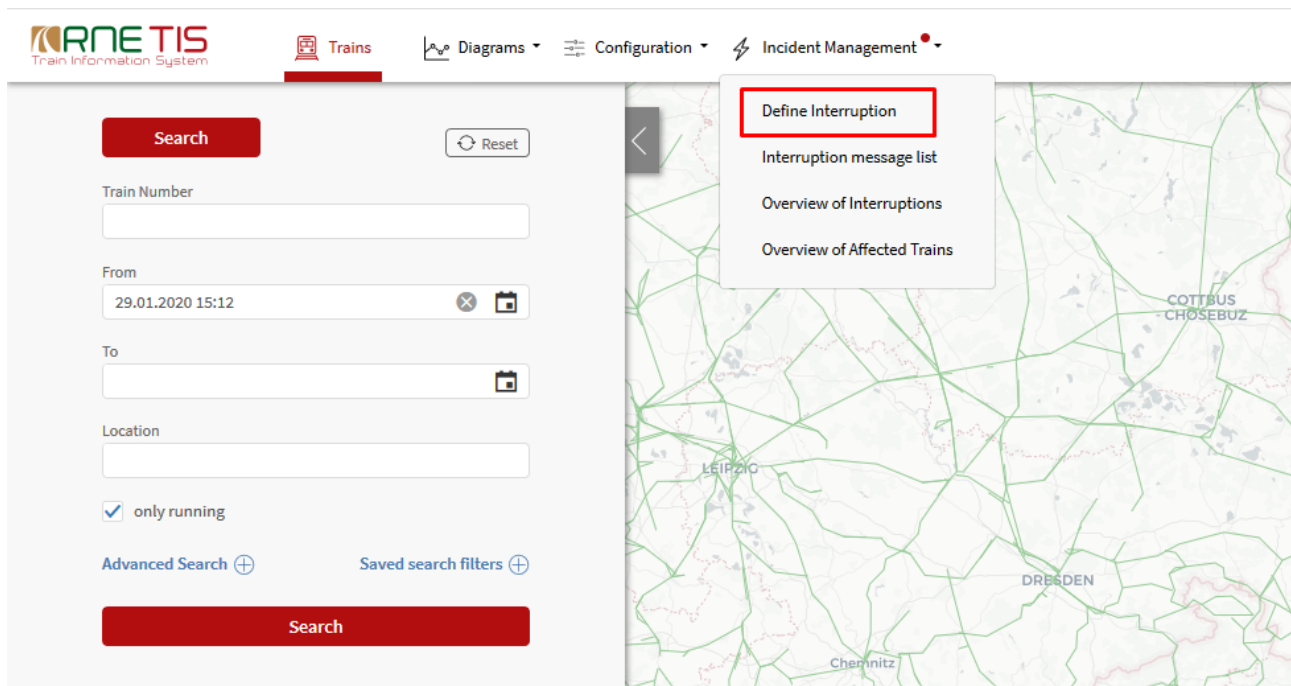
RNE TIS
Train Information System

Trains
Diagrams
Configuration
Incident Management

Define Interruption
Interruption message list
Overview of Interruptions
Overview of Affected Trains

Search
Reset

Train Number

From
29.01.2020 15:12

To

Location

only running

Advanced Search
Saved search filters

Search

COTTBUS
CHÓSEBUZ
LEIPZIG
DRESDEN
Chemnitz